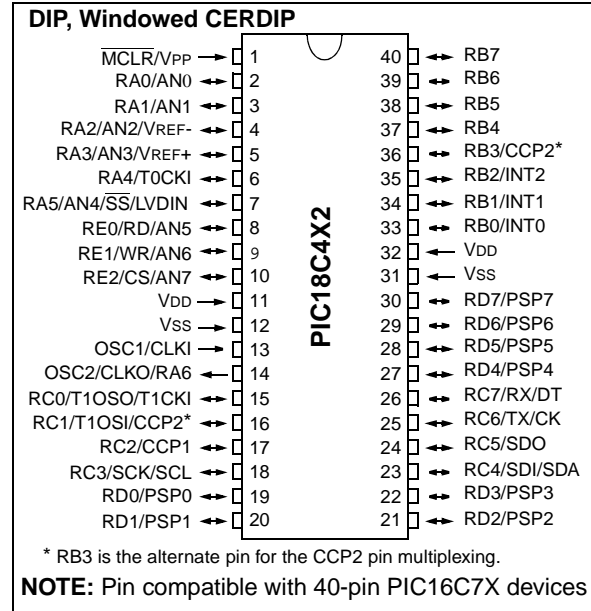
DIP, Windowed CERDIP

$\overline{MCLR}$/VPP 1
RA0/AN0 2
RA1/AN1 3
RA2/AN2/VREF- 4
RA3/AN3/VREF+ 5
RA4/T0CKI 6
RA5/AN4/$\overline{SS}$/LVDIN 7
RE0/RD/AN5 8
RE1/WR/AN6 9
RE2/CS/AN7 10
VDD 11
VSS 12
OSC1/CLKI 13
OSC2/CLKO/RA6 14
RC0/T1OSO/T1CKI 15
RC1/T1OSI/CCP2* 16
RC2/CCP1 17
RC3/SCK/SCL 18
RD0/PSP0 19
RD1/PSP1 20

PIC18C4X2

40 RB7
39 RB6
38 RB5
37 RB4
36 RB3/CCP2*
35 RB2/INT2
34 RB1/INT1
33 RB0/INT0
32 VDD
31 VSS
30 RD7/PSP7
29 RD6/PSP6
28 RD5/PSP5
27 RD4/PSP4
26 RC7/RX/DT
25 RC6/TX/CK
24 RC5/SDO
23 RC4/SDI/SDA
22 RD3/PSP3
21 RD2/PSP2

* RB3 is the alternate pin for the CCP2 pin multiplexing.

NOTE: Pin compatible with 40-pin PIC16C7X devices